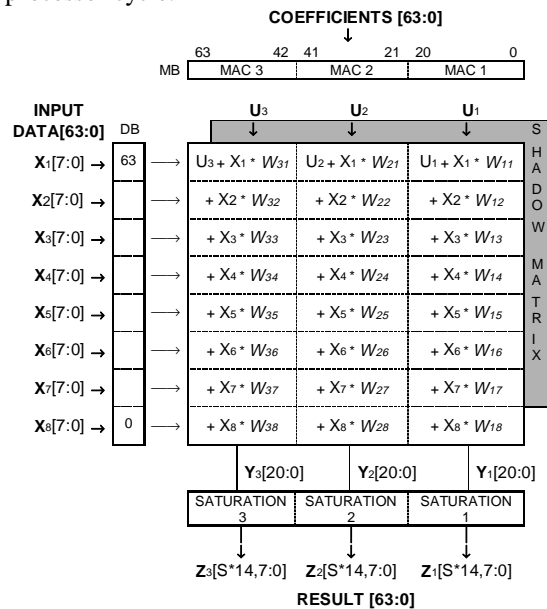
processor cycle.

COEFFICIENTS [63:0]

| | 63 42 | 41 21 | 20 0 |
|---|---|---|---|
| MB | MAC 3 | MAC 2 | MAC 1 |

INPUT DATA[63:0]

DB

$U_3$ $U_2$ $U_1$

SHADOW MATRIX

| | DB | | | |
|---|---|---|---|---|
| $X_1$[7:0] → | 63 | $U_3 + X_1 * W_{31}$ | $U_2 + X_1 * W_{21}$ | $U_1 + X_1 * W_{11}$ |
| $X_2$[7:0] → | | $+ X_2 * W_{32}$ | $+ X_2 * W_{22}$ | $+ X_2 * W_{12}$ |
| $X_3$[7:0] → | | $+ X_3 * W_{33}$ | $+ X_3 * W_{23}$ | $+ X_3 * W_{13}$ |
| $X_4$[7:0] → | | $+ X_4 * W_{34}$ | $+ X_4 * W_{24}$ | $+ X_4 * W_{14}$ |
| $X_5$[7:0] → | | $+ X_5 * W_{35}$ | $+ X_5 * W_{25}$ | $+ X_5 * W_{15}$ |
| $X_6$[7:0] → | | $+ X_6 * W_{36}$ | $+ X_6 * W_{26}$ | $+ X_6 * W_{16}$ |
| $X_7$[7:0] → | | $+ X_7 * W_{37}$ | $+ X_7 * W_{27}$ | $+ X_7 * W_{17}$ |
| $X_8$[7:0] → | 0 | $+ X_8 * W_{38}$ | $+ X_8 * W_{28}$ | $+ X_8 * W_{18}$ |

$Y_3$[20:0] $Y_2$[20:0] $Y_1$[20:0]

| SATURATION 3 | SATURATION 2 | SATURATION 1 |
|---|---|---|

$Z_3$[S*14,7:0] $Z_2$[S*14,7:0] $Z_1$[S*14,7:0]

RESULT [63:0]